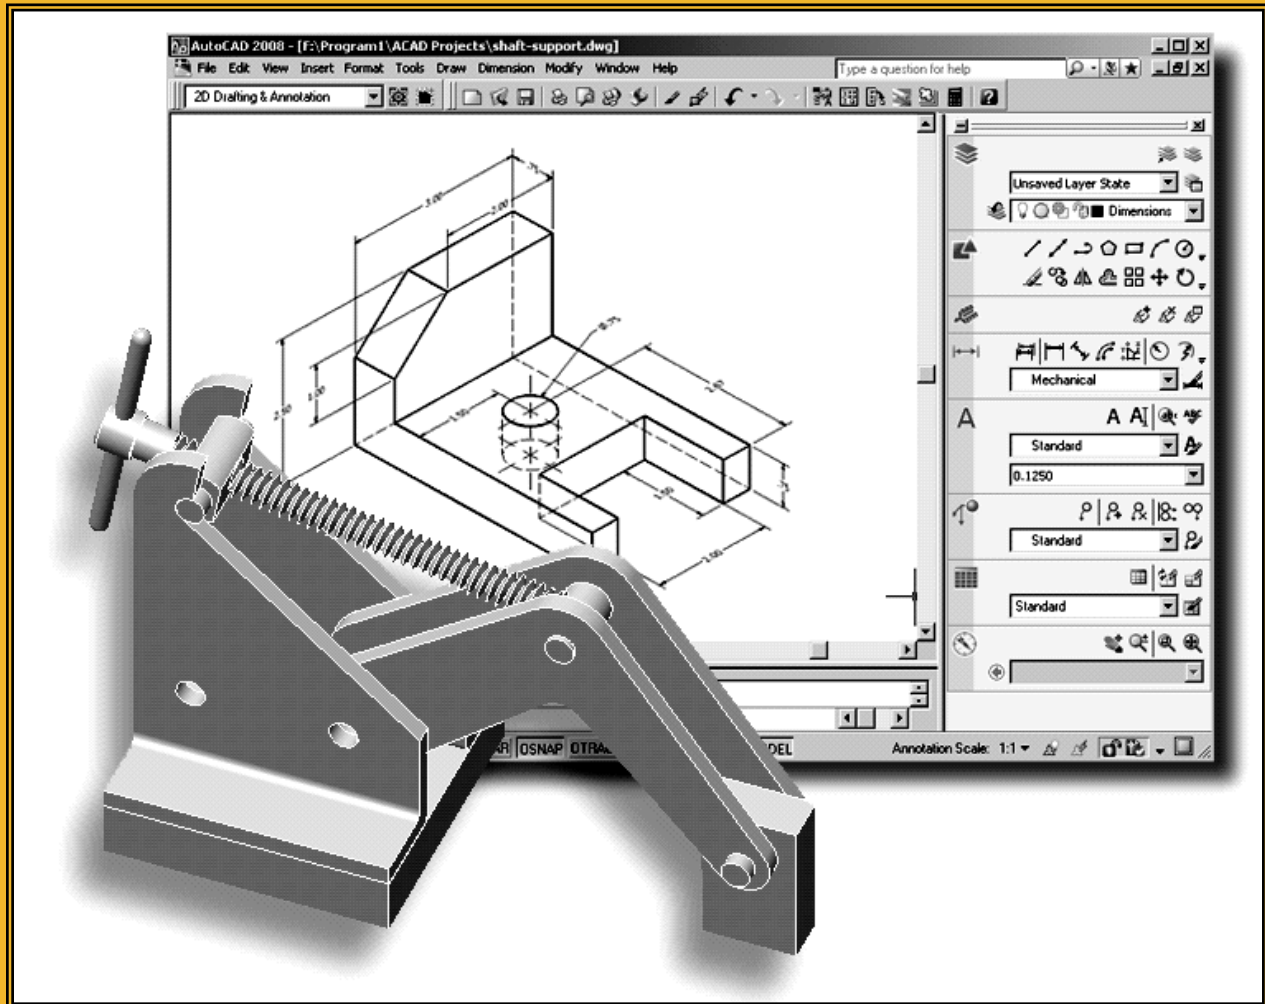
AutoCAD 2008 - [F:\Program1\ACAD Projects\shaft-support.dwg]

File Edit View Insert Format Tools Draw Dimension Modify Window Help

Type a question for help

2D Drafting & Annotation

Unsaved Layer State

Dimensions

Mechanical

Standard

0.1250

Standard

Standard

3.00

2.00

.75

2.50

1.00

1.50

2.00

.75

1.50

1.00

Ø.75

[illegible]AR OSNAP OTRA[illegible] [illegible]DEL

Annotation Scale: 1:1